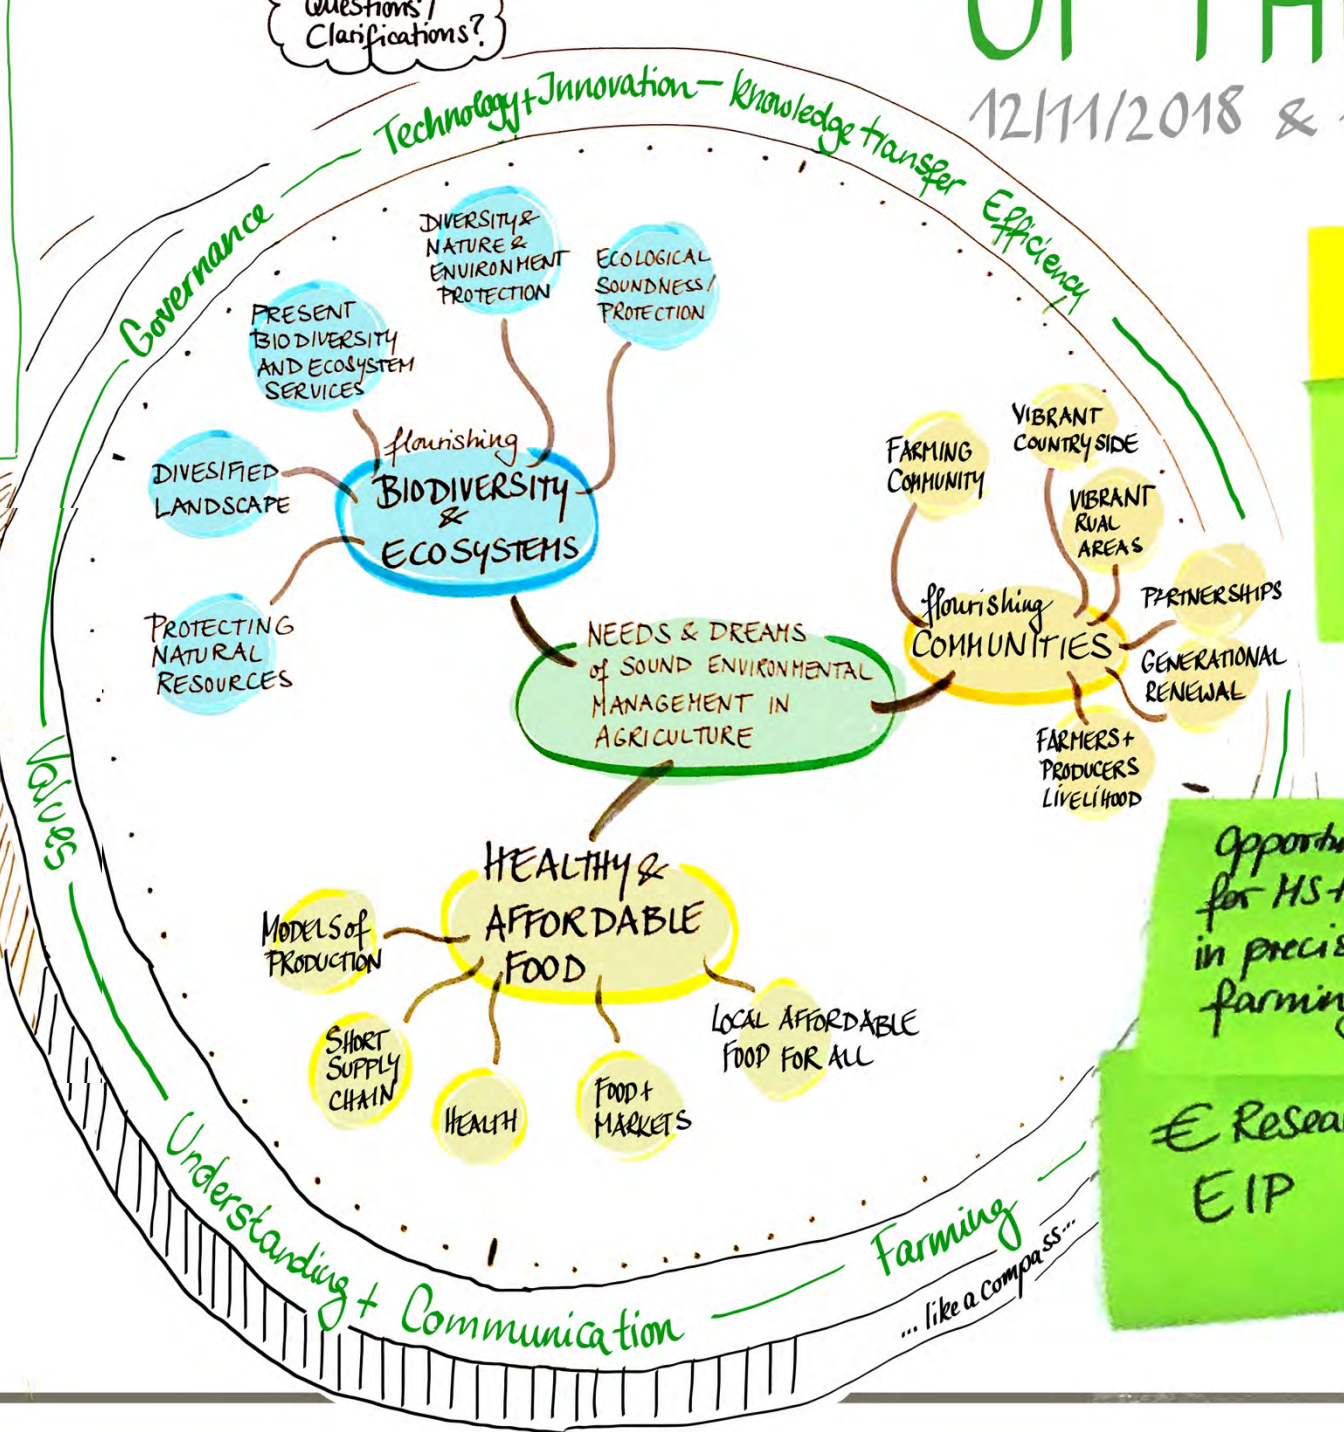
Questions/ Clarifications?

OF TH

12/11/2018 &

Technology+Innovation – Knowledge transfer Efficiency

Governance

DIVERSITY & NATURE & ENVIRONMENT PROTECTION

ECOLOGICAL SOUNDNESS/ PROTECTION

PRESENT BIODIVERSITY AND ECOSYSTEM SERVICES

DIVESIFIED LANDSCAPE

flourishing BIODIVERSITY & ECOSYSTEMS

PROTECTING NATURAL RESOURCES

NEEDS & DREAMS of SOUND ENVIRONMENTAL MANAGEMENT IN AGRICULTURE

FARMING COMMUNITY

VIBRANT COUNTRY SIDE

VIBRANT RUAL AREAS

flourishing COMMUNITIES

PARTNERSHIPS

GENERATIONAL RENEWAL

FARMERS + PRODUCERS LIVELIHOOD

Values

HEALTHY & AFFORDABLE FOOD

MODELS of PRODUCTION

SHORT SUPPLY CHAIN

HEALTH

FOOD + MARKETS

LOCAL AFFORDABLE FOOD FOR ALL

Understanding + Communication

Farming

... like a compass...

opport for MS in precis farmin

€ Resea EIP